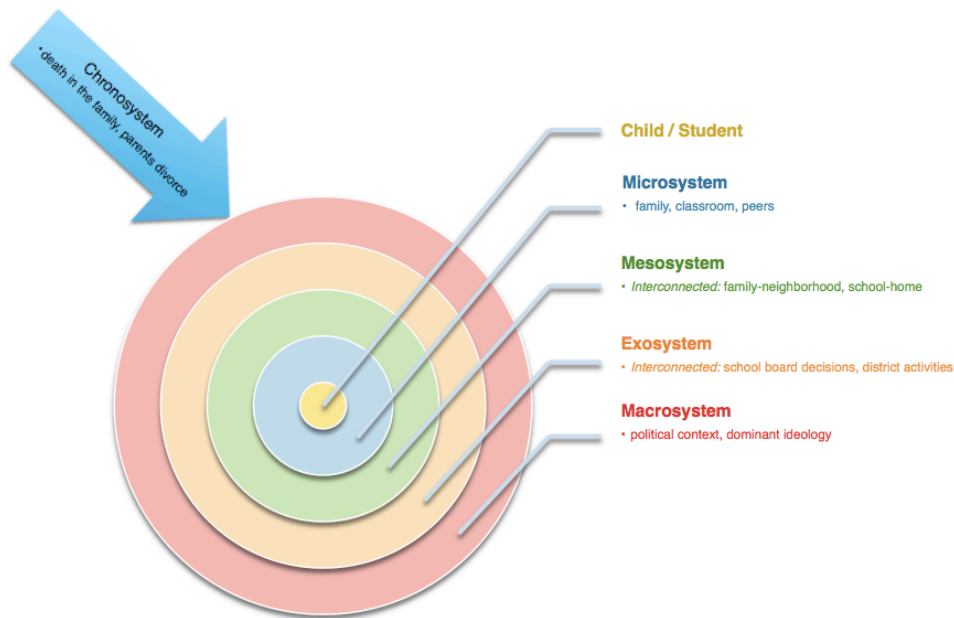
Chronosystem
• death in the family, parents divorce

Child / Student

Microsystem
• family, classroom, peers

Mesosystem
• Interconnected: family-neighborhood, school-home

Exosystem
• Interconnected: school board decisions, district activities

Macrosystem
• political context, dominant ideology